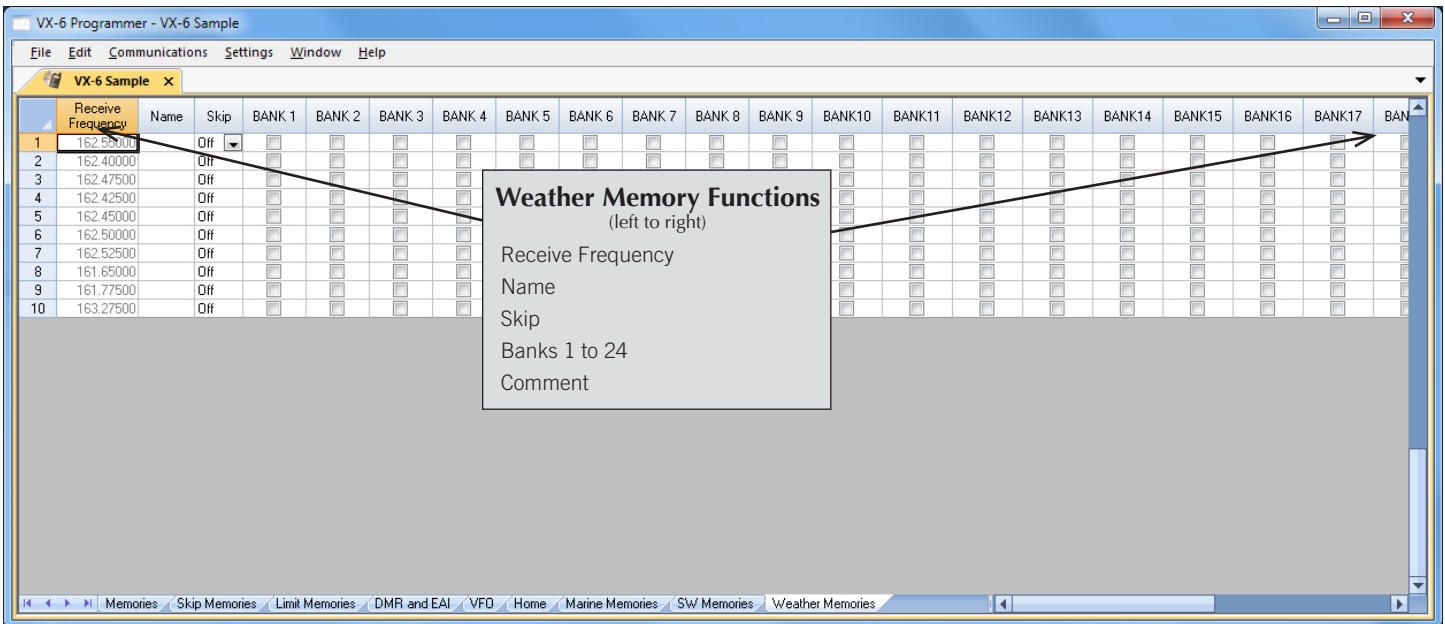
VX-6 Programmer - VX-6 Sample

File Edit Communications Settings Window Help

VX-6 Sample ×

| | Receive Frequency | Name | Skip | BANK 1 | BANK 2 | BANK 3 | BANK 4 | BANK 5 | BANK 6 | BANK 7 | BANK 8 | BANK 9 | BANK10 | BANK11 | BANK12 | BANK13 | BANK14 | BANK15 | BANK16 | BANK17 | BAN |
|---|---|---|---|---|---|---|---|---|---|---|---|---|---|---|---|---|---|---|---|---|---|
| 1 | 162.55000 | | Off | | | | | | | | | | | | | | | | | | |
| 2 | 162.40000 | | Off | | | | | | | | | | | | | | | | | | |
| 3 | 162.47500 | | Off | | | | | | | | | | | | | | | | | | |
| 4 | 162.42500 | | Off | | | | | | | | | | | | | | | | | | |
| 5 | 162.45000 | | Off | | | | | | | | | | | | | | | | | | |
| 6 | 162.50000 | | Off | | | | | | | | | | | | | | | | | | |
| 7 | 162.52500 | | Off | | | | | | | | | | | | | | | | | | |
| 8 | 161.65000 | | Off | | | | | | | | | | | | | | | | | | |
| 9 | 161.77500 | | Off | | | | | | | | | | | | | | | | | | |
| 10 | 163.27500 | | Off | | | | | | | | | | | | | | | | | | |

Weather Memory Functions
(left to right)
Receive Frequency
Name
Skip
Banks 1 to 24
Comment

Memories Skip Memories Limit Memories DMR and EAI VFO Home Marine Memories SW Memories Weather Memories